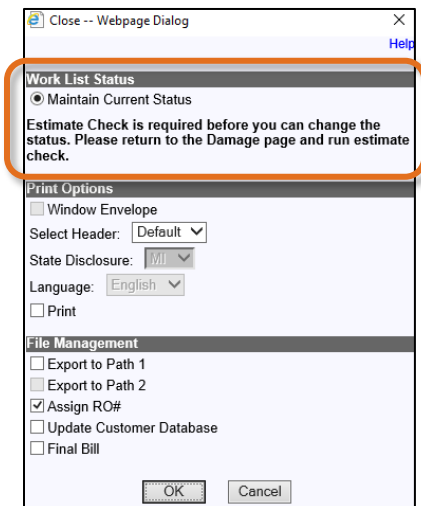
Close -- Webpage Dialog
X
Help

Work List Status
Maintain Current Status

Estimate Check is required before you can change the status. Please return to the Damage page and run estimate check.

Print Options
Window Envelope
Select Header: Default
State Disclosure: MI
Language: English
Print

File Management
Export to Path 1
Export to Path 2
Assign RO#
Update Customer Database
Final Bill

OK
Cancel